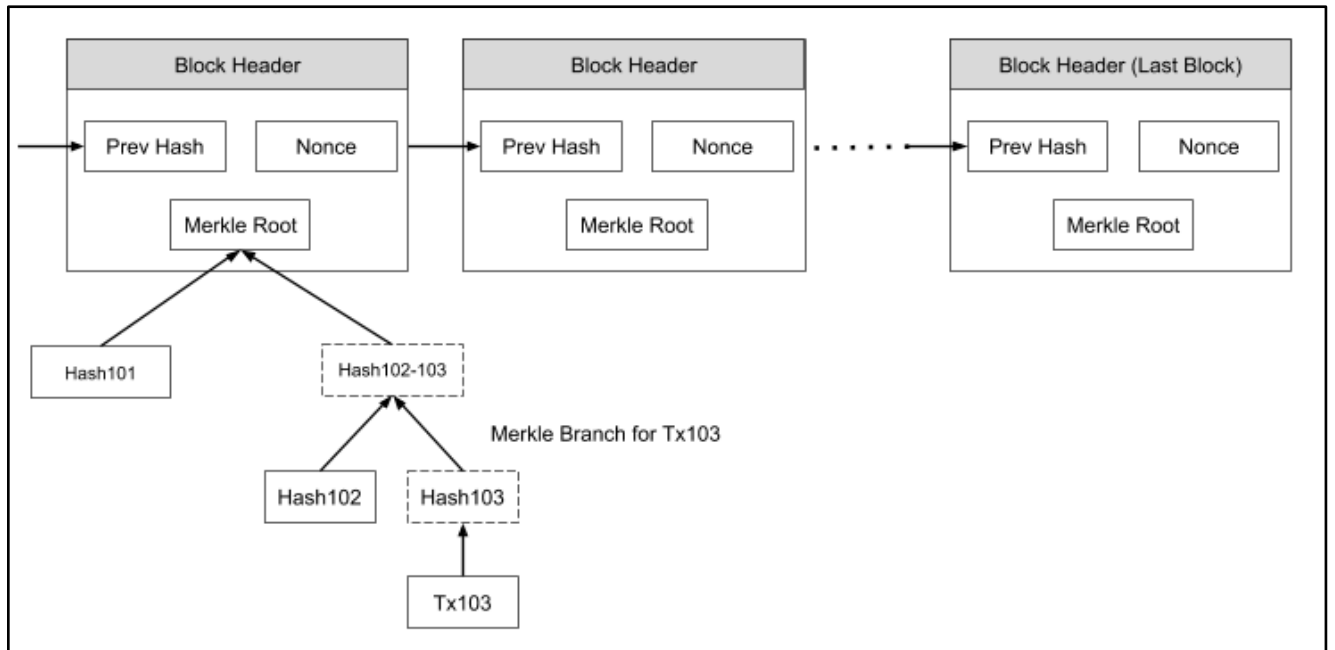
Block Header

Prev Hash
Nonce
Merkle Root

Block Header

Prev Hash
Nonce
Merkle Root

Block Header (Last Block)

Prev Hash
Nonce
Merkle Root

Hash101
Hash102-103
Merkle Branch for Tx103
Hash102
Hash103
Tx103